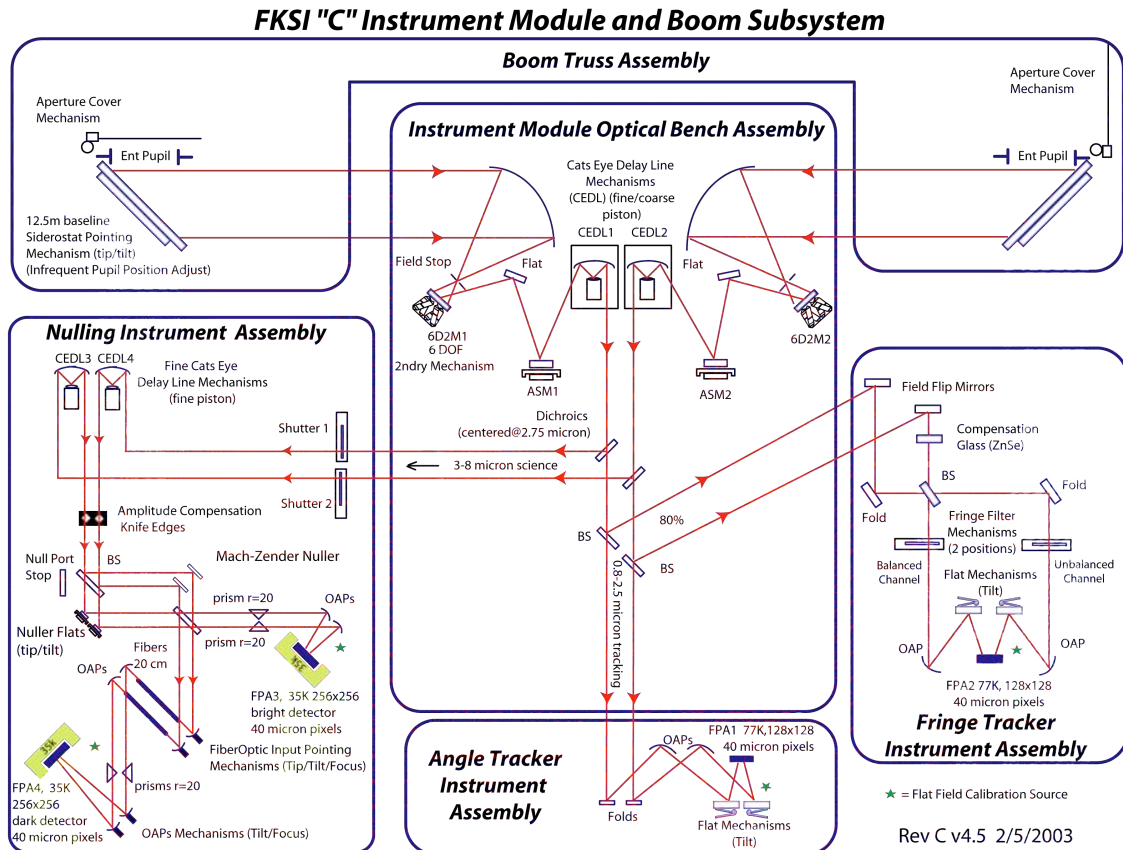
FKSI "C" Instrument Module and Boom Subsystem

Boom Truss Assembly

Aperture Cover Mechanism

Ent Pupil

12.5m baseline Siderostat Pointing Mechanism (tip/tilt) (Infrequent Pupil Position Adjust)

Aperture Cover Mechanism

Ent Pupil

Instrument Module Optical Bench Assembly

Cats Eye Delay Line Mechanisms (CEDL) (fine/coarse piston)

CEDL1 CEDL2

Field Stop

Flat

Flat

6D2M1 6 DOF 2ndry Mechanism

6D2M2

ASM1

ASM2

Nulling Instrument Assembly

CEDL3 CEDL4

Fine Cats Eye Delay Line Mechanisms (fine piston)

Shutter 1

Shutter 2

Dichroics (centered@2.75 micron)

3-8 micron science

Amplitude Compensation Knife Edges

Null Port Stop

BS

Mach-Zender Nuller

prism r=20

OAPs

prism r=20

Nuller Flats (tip/tilt)

Fibers 20 cm

OAPs

35K

FPA3, 35K 256x256 bright detector 40 micron pixels

FiberOptic Input Pointing Mechanisms (Tip/Tilt/Focus)

35K

prisms r=20

FPA4, 35K 256x256 dark detector 40 micron pixels

OAPs Mechanisms (Tilt/Focus)

BS

80%

BS

0.8-2.5 micron tracking

Field Flip Mirrors

Compensation Glass (ZnSe)

BS

Fold

Fold

Fringe Filter Mechanisms (2 positions)

Balanced Channel

Unbalanced Channel

Flat Mechanisms (Tilt)

OAP

OAP

FPA2 77K, 128x128 40 micron pixels

Fringe Tracker Instrument Assembly

Angle Tracker Instrument Assembly

OAPs

FPA1 77K,128x128 40 micron pixels

Folds

Flat Mechanisms (Tilt)

★ = Flat Field Calibration Source

Rev C v4.5 2/5/2003